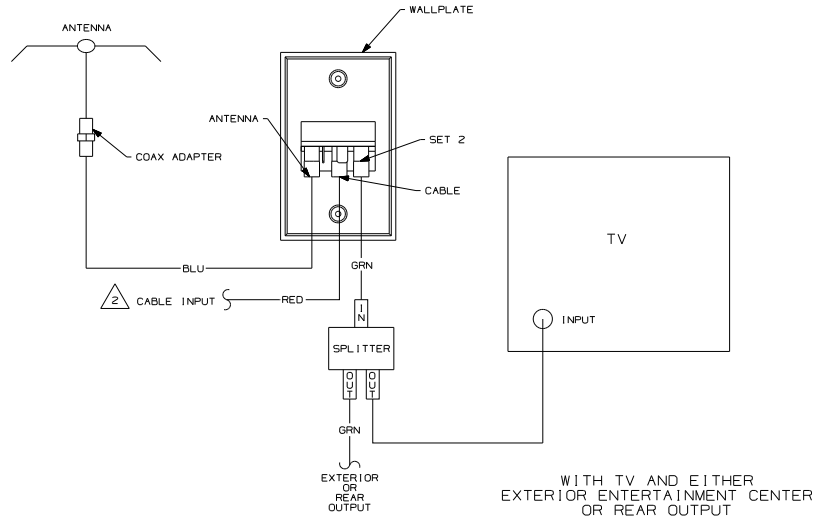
ANTENNA

WALLPLATE

COAX ADAPTER

ANTENNA

SET 2

CABLE

TV

BLU

GRN

2 CABLE INPUT

RED

IN

INPUT

SPLITTER

OUT

OUT

GRN

EXTERIOR OR REAR OUTPUT

WITH TV AND EITHER EXTERIOR ENTERTAINMENT CENTER OR REAR OUTPUT